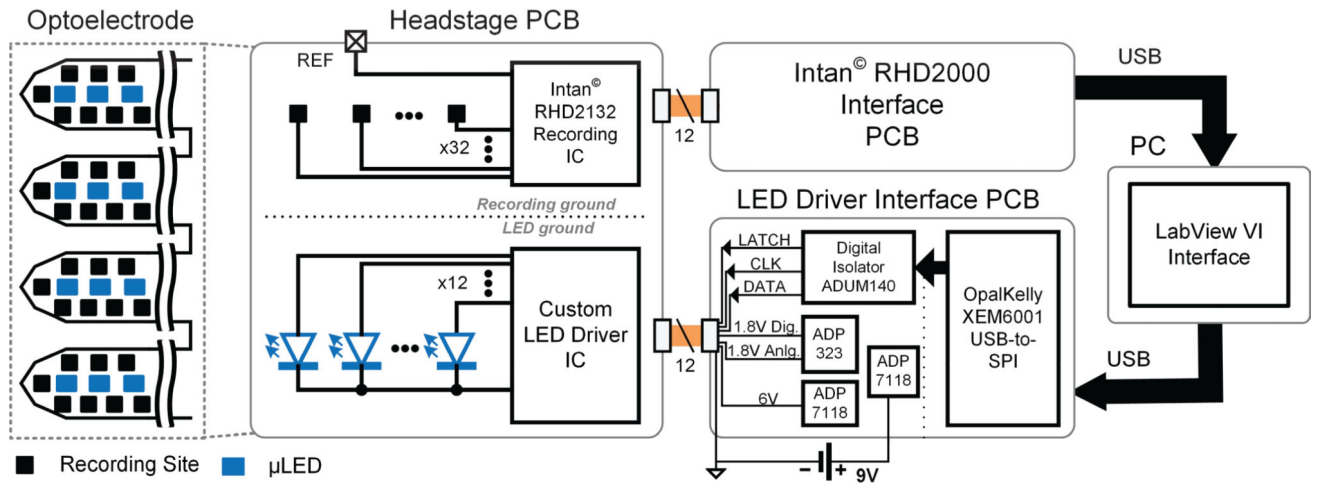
Optoelectrode

Headstage PCB

REF

Intan© RHD2132 Recording IC

x32

12

Intan© RHD2000 Interface PCB

USB

PC

LabView VI Interface

Recording ground

LED ground

x12

Custom LED Driver IC

12

LED Driver Interface PCB

LATCH

CLK

DATA

Digital Isolator ADUM140

OpalKelly XEM6001 USB-to-SPI

1.8V Dig.

1.8V Anlg.

ADP 323

ADP 7118

6V

ADP 7118

USB

− + 9V

Recording Site

µLED